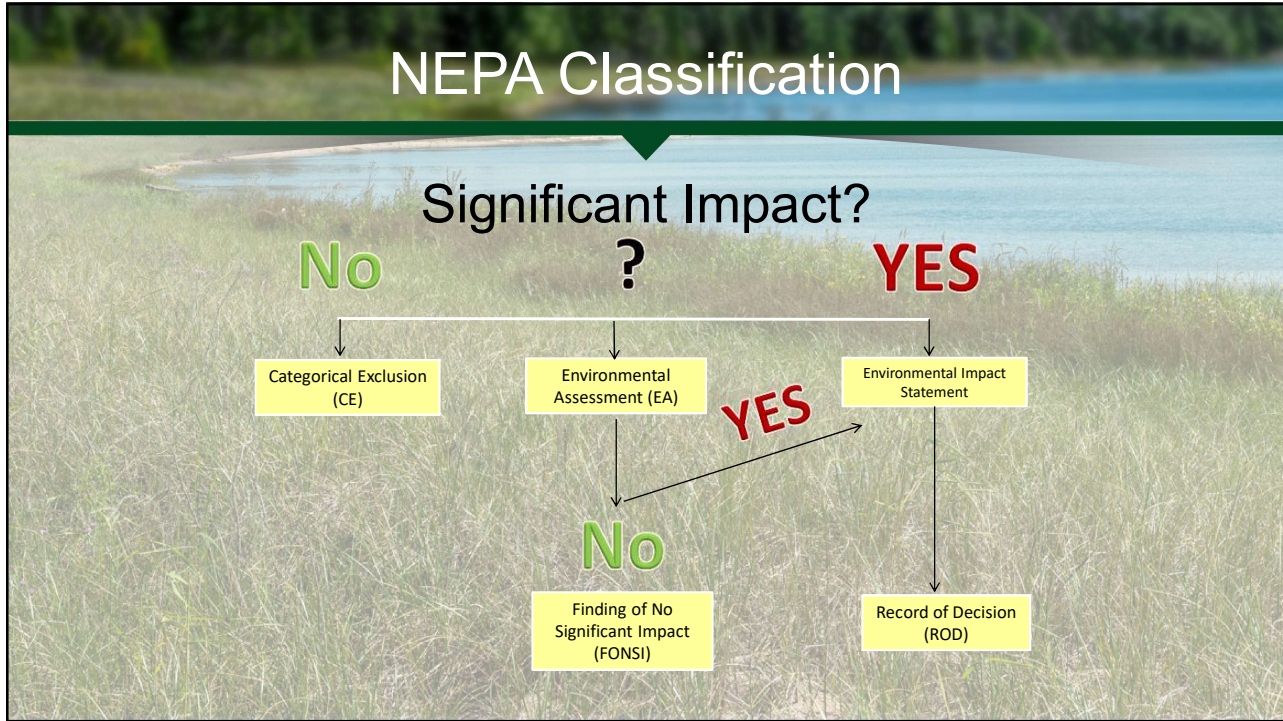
NEPA Classification

Significant Impact?

No

?

YES

Categorical Exclusion (CE)

Environmental Assessment (EA)

Environmental Impact Statement

YES

No

Finding of No Significant Impact (FONSI)

Record of Decision (ROD)